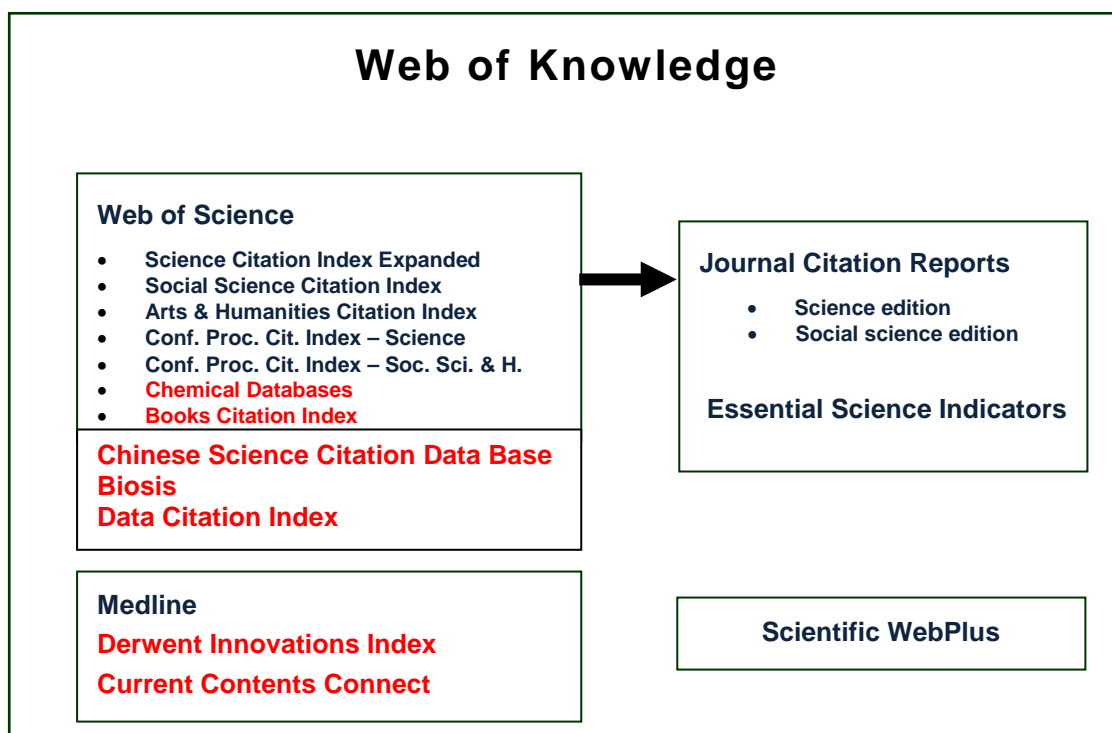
Web of Knowledge

Web of Science

- Science Citation Index Expanded
- Social Science Citation Index
- Arts & Humanities Citation Index
- Conf. Proc. Cit. Index – Science
- Conf. Proc. Cit. Index – Soc. Sci. & H.
- Chemical Databases
- Books Citation Index

Chinese Science Citation Data Base
Biosis
Data Citation Index

Journal Citation Reports

- Science edition
- Social science edition

Essential Science Indicators

Medline
Derwent Innovations Index
Current Contents Connect

Scientific WebPlus